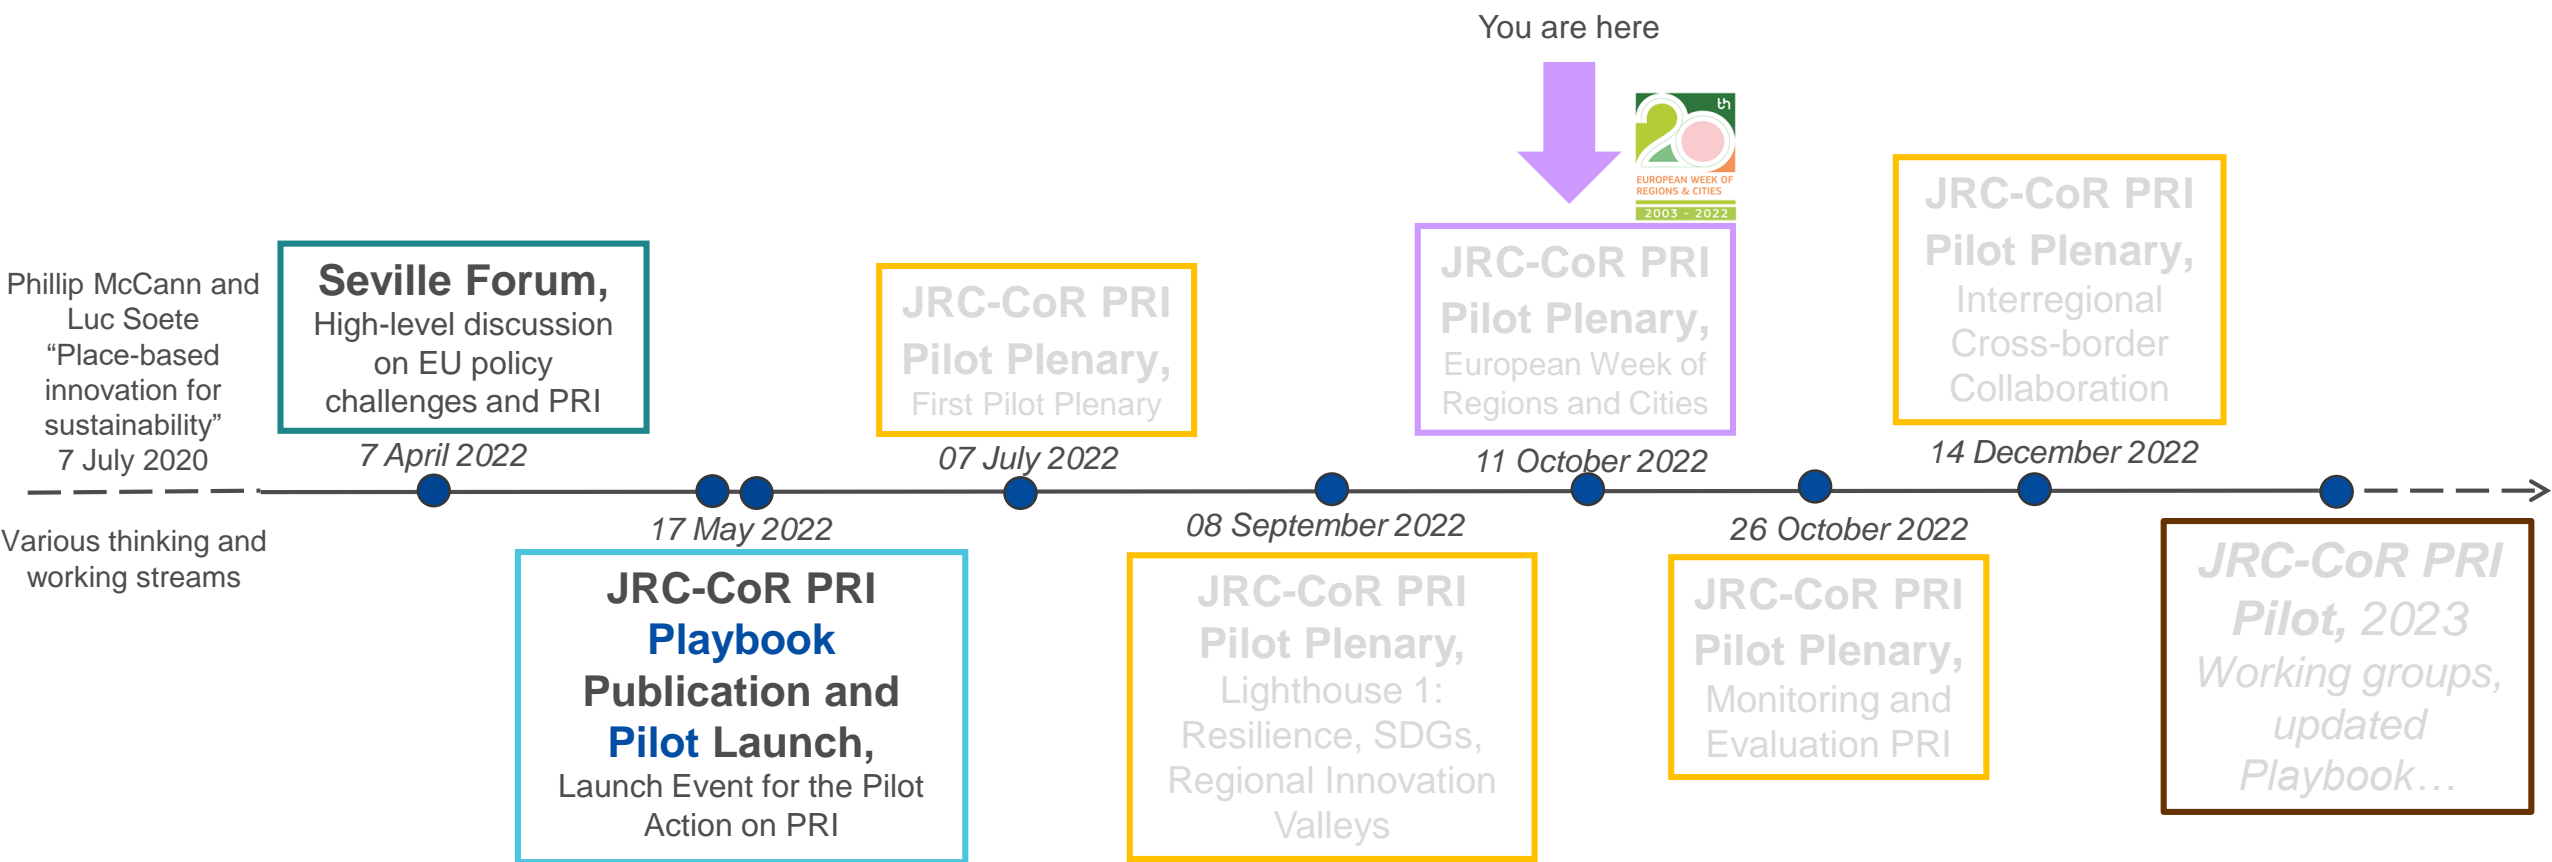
You are here

EUROPEAN WEEK OF REGIONS & CITIES
2003 - 2022

Phillip McCann and Luc Soete "Place-based innovation for sustainability" 7 July 2020

Seville Forum, High-level discussion on EU policy challenges and PRI

7 April 2022

JRC-CoR PRI Pilot Plenary, First Pilot Plenary

07 July 2022

JRC-CoR PRI Pilot Plenary, European Week of Regions and Cities

11 October 2022

JRC-CoR PRI Pilot Plenary, Interregional Cross-border Collaboration

14 December 2022

Various thinking and working streams

17 May 2022

JRC-CoR PRI Playbook Publication and Pilot Launch, Launch Event for the Pilot Action on PRI

08 September 2022

JRC-CoR PRI Pilot Plenary, Lighthouse 1: Resilience, SDGs, Regional Innovation Valleys

26 October 2022

JRC-CoR PRI Pilot Plenary, Monitoring and Evaluation PRI

JRC-CoR PRI Pilot, 2023 Working groups, updated Playbook…